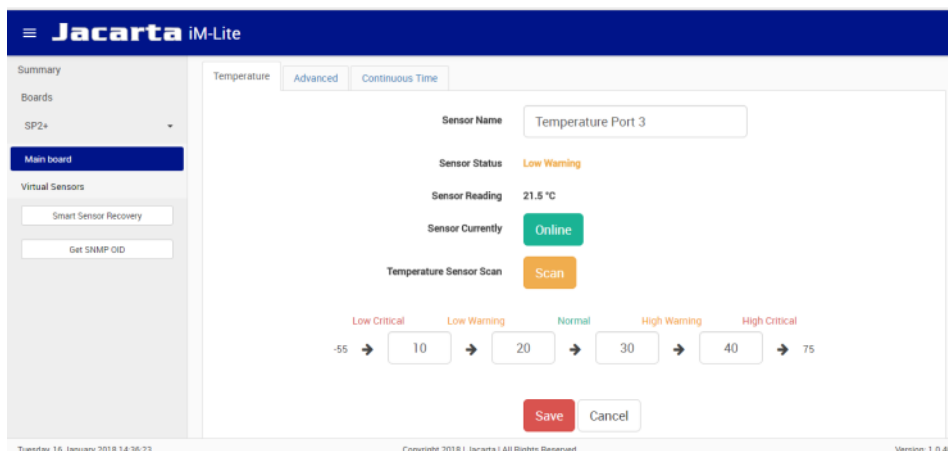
≡ Jacarta iM-Lite

Summary

Boards

SP2+

Main board

Virtual Sensors

Smart Sensor Recovery

Get SNMP OID

Temperature | Advanced | Continuous Time

Sensor Name: Temperature Port 3

Sensor Status: Low Warning

Sensor Reading: 21.5 °C

Sensor Currently: Online

Temperature Sensor Scan: Scan

Low Critical | Low Warning | Normal | High Warning | High Critical

-55 → 10 → 20 → 30 → 40 → 75

Save | Cancel

Tuesday 16 January 2018 14:36:23 | Copyright 2018 | Jacarta | All Rights Reserved | Version: 1.0.4